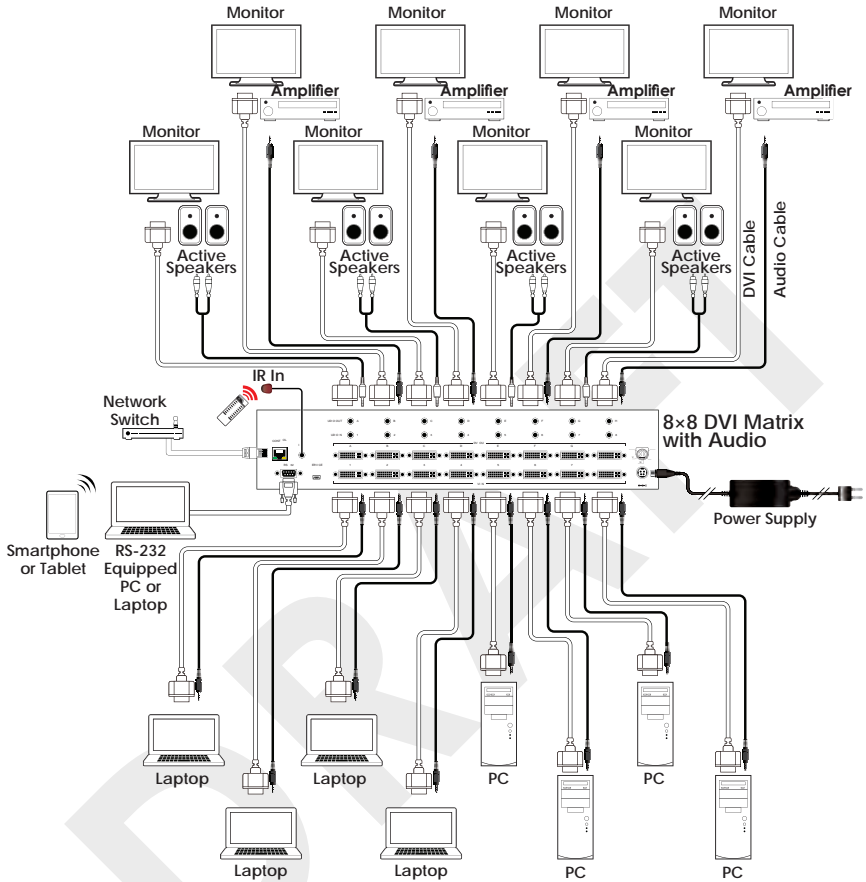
Monitor
Monitor
Monitor
Monitor
Amplifier
Amplifier
Amplifier
Amplifier
Monitor
Monitor
Monitor
Monitor
Active Speakers
Active Speakers
Active Speakers
Active Speakers
DVI Cable
Audio Cable
IR In
Network Switch
8×8 DVI Matrix with Audio
Power Supply
Smartphone or Tablet
RS-232 Equipped PC or Laptop
Laptop
Laptop
Laptop
Laptop
PC
PC
PC
PC
DRAFT